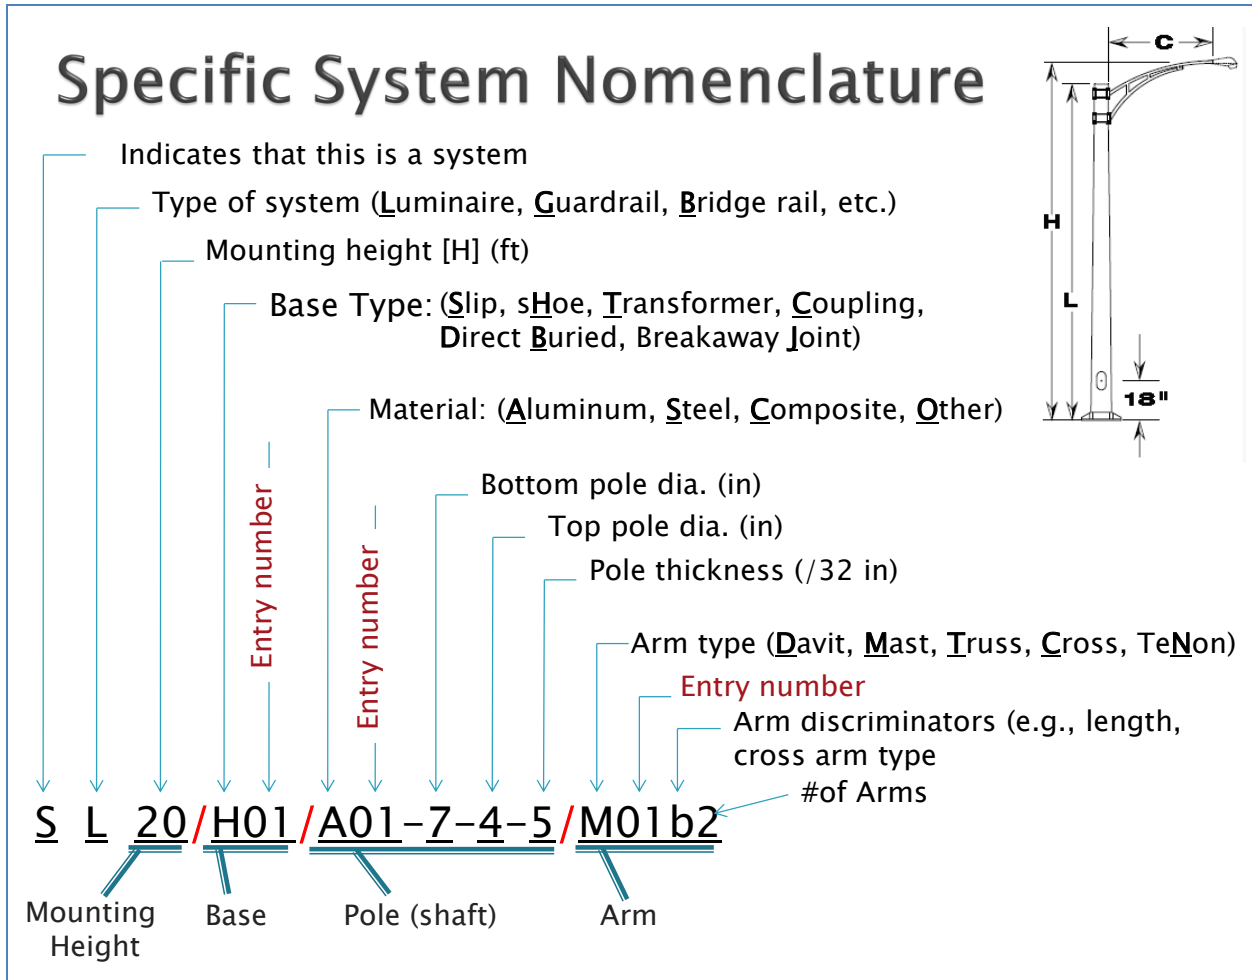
Specific System Nomenclature

Indicates that this is a system

Type of system (Luminaire, Guardrail, Bridge rail, etc.)

Mounting height [H] (ft)

Base Type: (Slip, sHoe, Transformer, Coupling, Direct Buried, Breakaway Joint)

Material: (Aluminum, Steel, Composite, Other)

Entry number

Entry number

Bottom pole dia. (in)

Top pole dia. (in)

Pole thickness (/32 in)

Arm type (Davit, Mast, Truss, Cross, TeNon)

Entry number

Arm discriminators (e.g., length, cross arm type

#of Arms

S L 20/H01/A01-7-4-5/M01b2

Mounting Height

Base

Pole (shaft)

Arm

C

H

L

18"